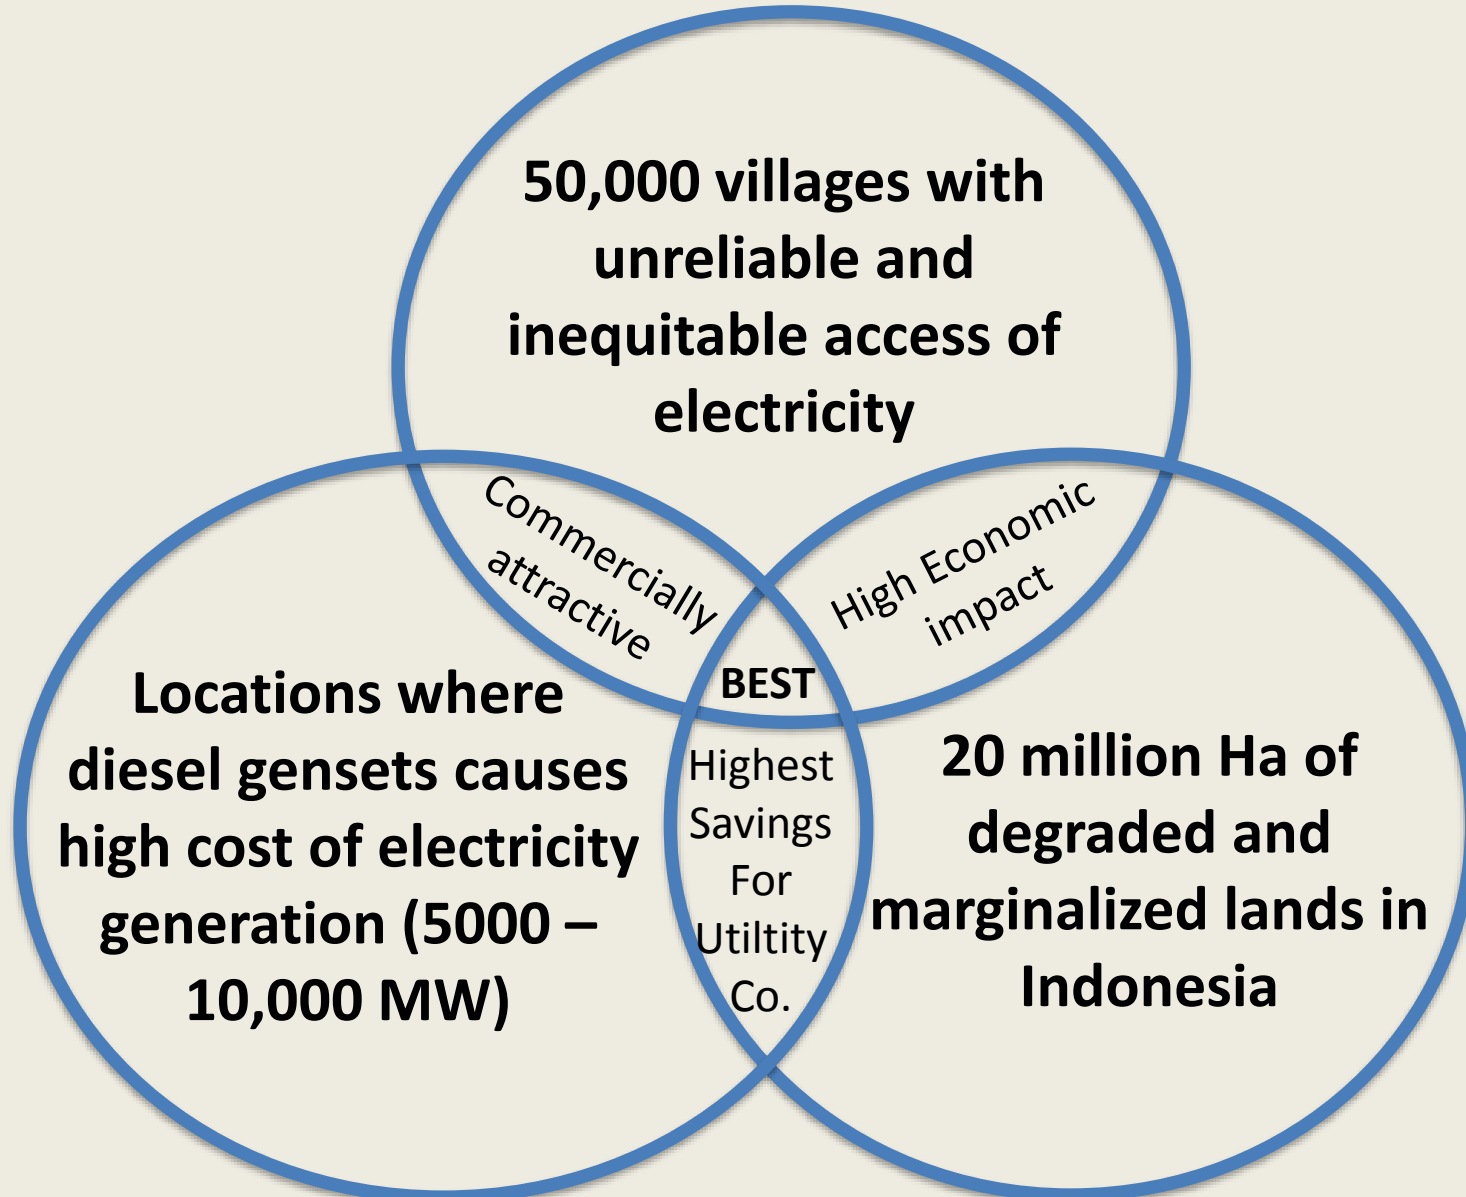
50,000 villages with unreliable and inequitable access of electricity

Commercially attractive

High Economic impact

BEST

Locations where diesel gensets causes high cost of electricity generation (5000 – 10,000 MW)

Highest Savings For Utiltity Co.

20 million Ha of degraded and marginalized lands in Indonesia